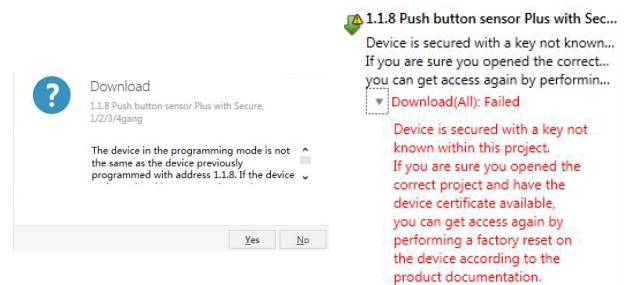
Download

1.1.8 Push button sensor Plus with Secure, 1/2/3/4gang

The device in the programming mode is not the same as the device previously programmed with address 1.1.8. If the device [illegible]

Yes No

1.1.8 Push button sensor Plus with Secu...

Device is secured with a key not known...
If you are sure you opened the correct...
you can get access again by performin...

Download(All): Failed

Device is secured with a key not known within this project.
If you are sure you opened the correct project and have the device certificate available, you can get access again by performing a factory reset on the device according to the product documentation.